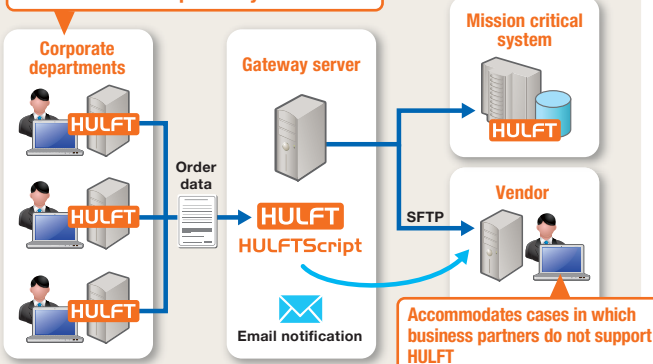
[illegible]

Corporate departments

HULFT

HULFT

HULFT

Order data

Gateway server

HULFT

HULFTScript

Email notification

Mission critical system

HULFT

SFTP

Vendor

Accommodates cases in which business partners do not support HULFT